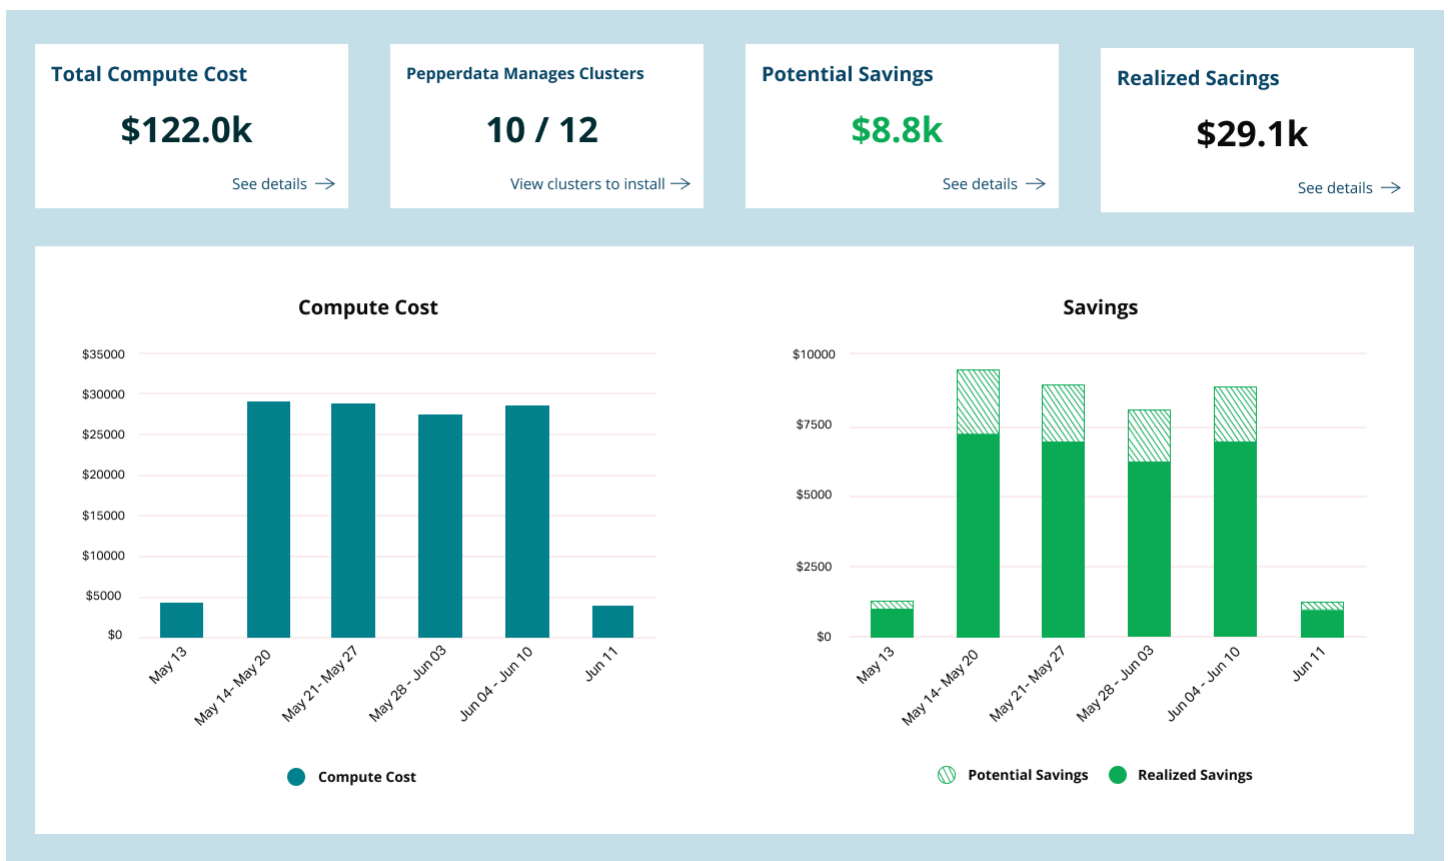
Total Compute Cost
$122.0k
See details →

Pepperdata Manages Clusters
10 / 12
View clusters to install →

Potential Savings
$8.8k
See details →

Realized Sacings
$29.1k
See details →

Compute Cost

$35000
$30000
$25000
$20000
$15000
$10000
$5000
$0

May 13
May 14 - May 20
May 21 - May 27
May 28 - Jun 03
Jun 04 - Jun 10
Jun 11

Compute Cost

Savings

$10000
$7500
$5000
$2500
$0

May 13
May 14 - May 20
May 21 - May 27
May 28 - Jun 03
Jun 04 - Jun 10
Jun 11

Potential Savings
Realized Savings